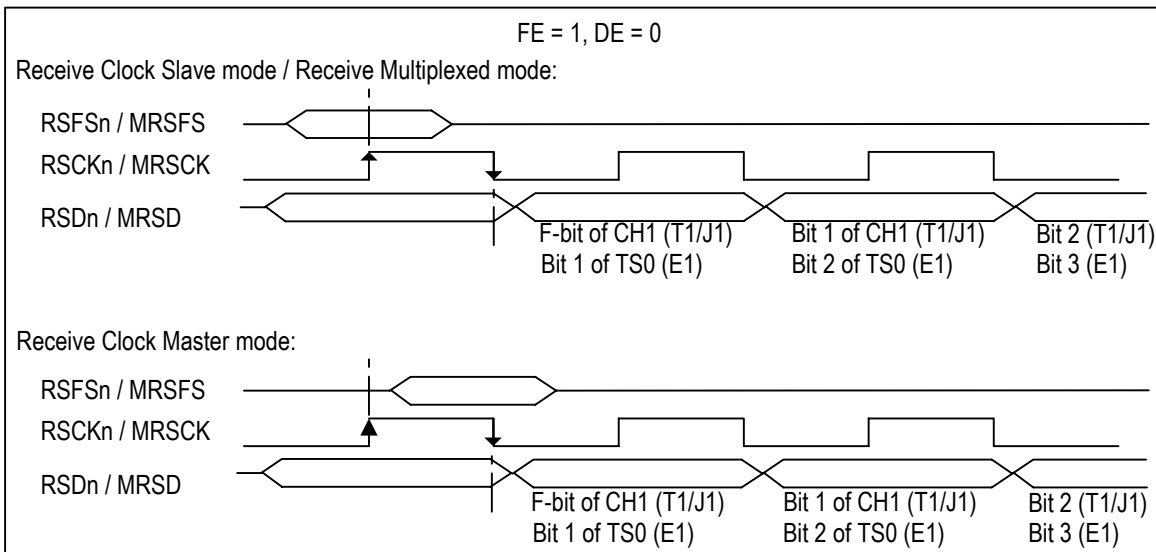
FE = 1, DE = 0

Receive Clock Slave mode / Receive Multiplexed mode:

RSFSn / MRSFS

RSCKn / MRSCK

RSDn / MRSD

F-bit of CH1 (T1/J1)
Bit 1 of TS0 (E1)

Bit 1 of CH1 (T1/J1)
Bit 2 of TS0 (E1)

Bit 2 (T1/J1)
Bit 3 (E1)

Receive Clock Master mode:

RSFSn / MRSFS

RSCKn / MRSCK

RSDn / MRSD

F-bit of CH1 (T1/J1)
Bit 1 of TS0 (E1)

Bit 1 of CH1 (T1/J1)
Bit 2 of TS0 (E1)

Bit 2 (T1/J1)
Bit 3 (E1)